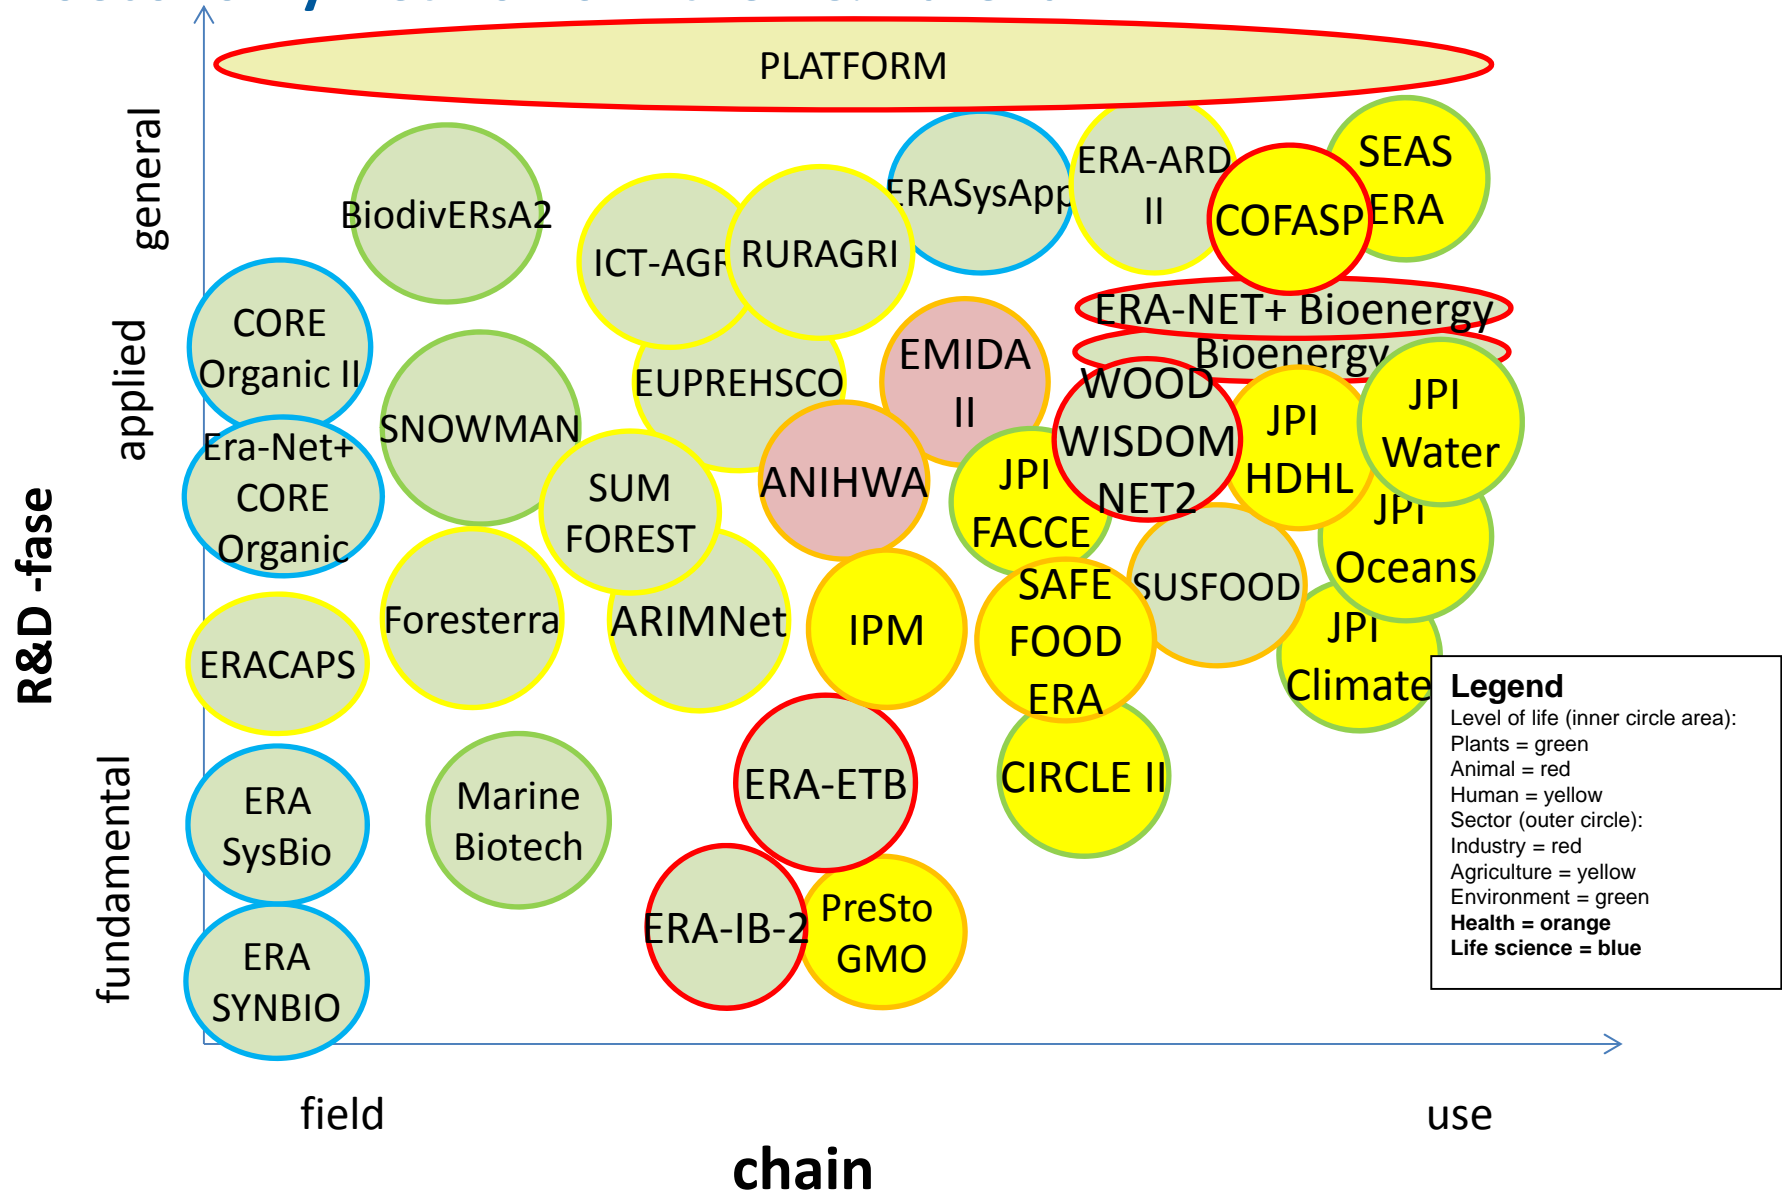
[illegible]

PLATFORM

general

applied

fundamental

R&D -fase

BiodivERsA2

ICT-AGRI

RURAGRI

ERASysApp

ERA-ARD II

COFASP

SEAS ERA

CORE Organic II

ERA-NET+ Bioenergy

Bioenergy

SNOWMAN

EUPREHSCO

EMIDA II

WOOD WISDOM NET2

JPI HDHL

JPI Water

Era-Net+ CORE Organic

SUM FOREST

ANIHWA

JPI FACCE

JPI Oceans

SUSFOOD

ERACAPS

Foresterra

ARIMNet

IPM

SAFE FOOD ERA

JPI Climate

CIRCLE II

ERA-ETB

ERA SysBio

Marine Biotech

ERA-IB-2

PreSto GMO

ERA SYNBIO

Legend
Level of life (inner circle area):
Plants = green
Animal = red
Human = yellow
Sector (outer circle):
Industry = red
Agriculture = yellow
Environment = green
**Health = orange**
**Life science = blue**

field

use

chain